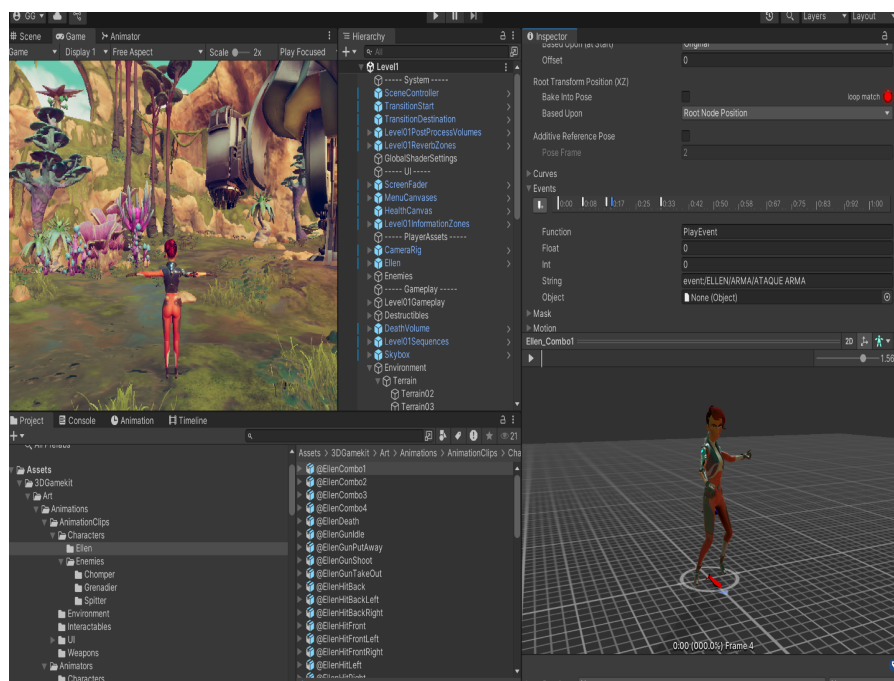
GG ▾ Layers ▾ Layout ▾

# Scene Game Animator
Game ▾ Display 1 ▾ Free Aspect ▾ Scale 2x Play Focused

Hierarchy
+ ▾ All
Level1
----- System -----
SceneController
TransitionStart
TransitionDestination
Level01PostProcessVolumes
Level01ReverbZones
GlobalShaderSettings
----- UI -----
ScreenFader
MenuCanvases
HealthCanvas
Level01InformationZones
----- PlayerAssets -----
CameraRig
Ellen
Enemies
----- Gameplay -----
Level01Gameplay
Destructibles
DeathVolume
Level01Sequences
Skybox
Environment
Terrain
Terrain02
Terrain03

Inspector
Based Upon (at Start) Original
Offset 0
Root Transform Position (XZ)
Bake Into Pose loop match
Based Upon Root Node Position
Additive Reference Pose
Pose Frame 2
Curves
Events
0:00 0:08 0:17 0:25 0:33 0:42 0:50 0:58 0:67 0:75 0:83 0:92 1:00
Function PlayEvent
Float 0
Int 0
String event/ELLEN/ARMA/ATAQUE ARMA
Object None (Object)
Mask
Motion
Ellen_Combo1 2D
1.56
0:00 (000.0%) Frame 4

Project Console Animation Timeline
+ ▾
All Prefabs
21
Assets
3DGamekit
Art
Animations
AnimationClips
Characters
Ellen
Enemies
Chomper
Grenadier
Spitter
Environment
Interactables
UI
Weapons
Animators
Characters

Assets > 3DGamekit > Art > Animations > AnimationClips > Cha
@EllenCombo1
@EllenCombo2
@EllenCombo3
@EllenCombo4
@EllenDeath
@EllenGunIdle
@EllenGunPutAway
@EllenGunShoot
@EllenGunTakeOut
@EllenHitBack
@EllenHitBackLeft
@EllenHitBackRight
@EllenHitFront
@EllenHitFrontLeft
@EllenHitFrontRight
@EllenHitLeft
@EllenHitRight